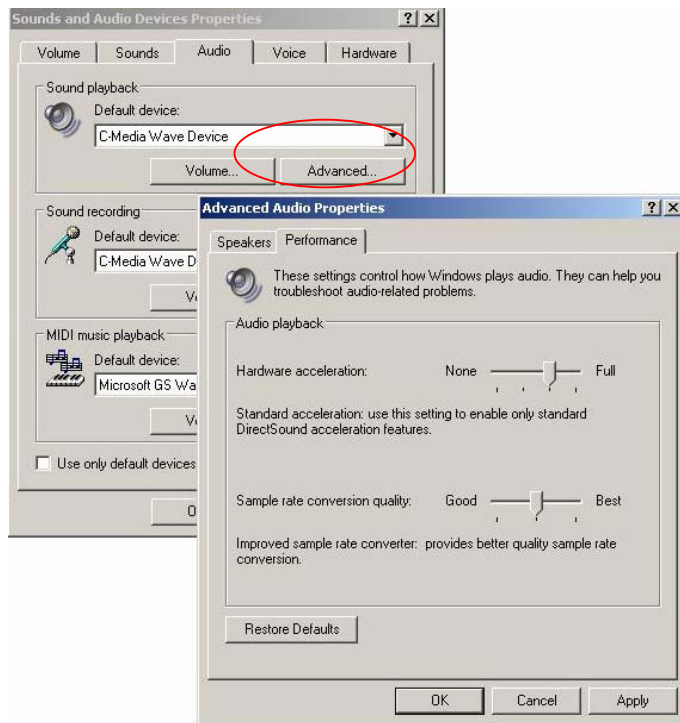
Sounds and Audio Devices Properties

?

×

Volume

Sounds

Audio

Voice

Hardware

Sound playback

Default device:

C-Media Wave Device

Volume...

Advanced...

Sound recording

Default device:

C-Media Wave D

Vo

MIDI music playback

Default device:

Microsoft GS Wa

Vo

Use only default devices

O

Advanced Audio Properties

?

×

Speakers

Performance

These settings control how Windows plays audio. They can help you troubleshoot audio-related problems.

Audio playback

Hardware acceleration:

None

Full

Standard acceleration: use this setting to enable only standard DirectSound acceleration features.

Sample rate conversion quality:

Good

Best

Improved sample rate converter: provides better quality sample rate conversion.

Restore Defaults

OK

Cancel

Apply